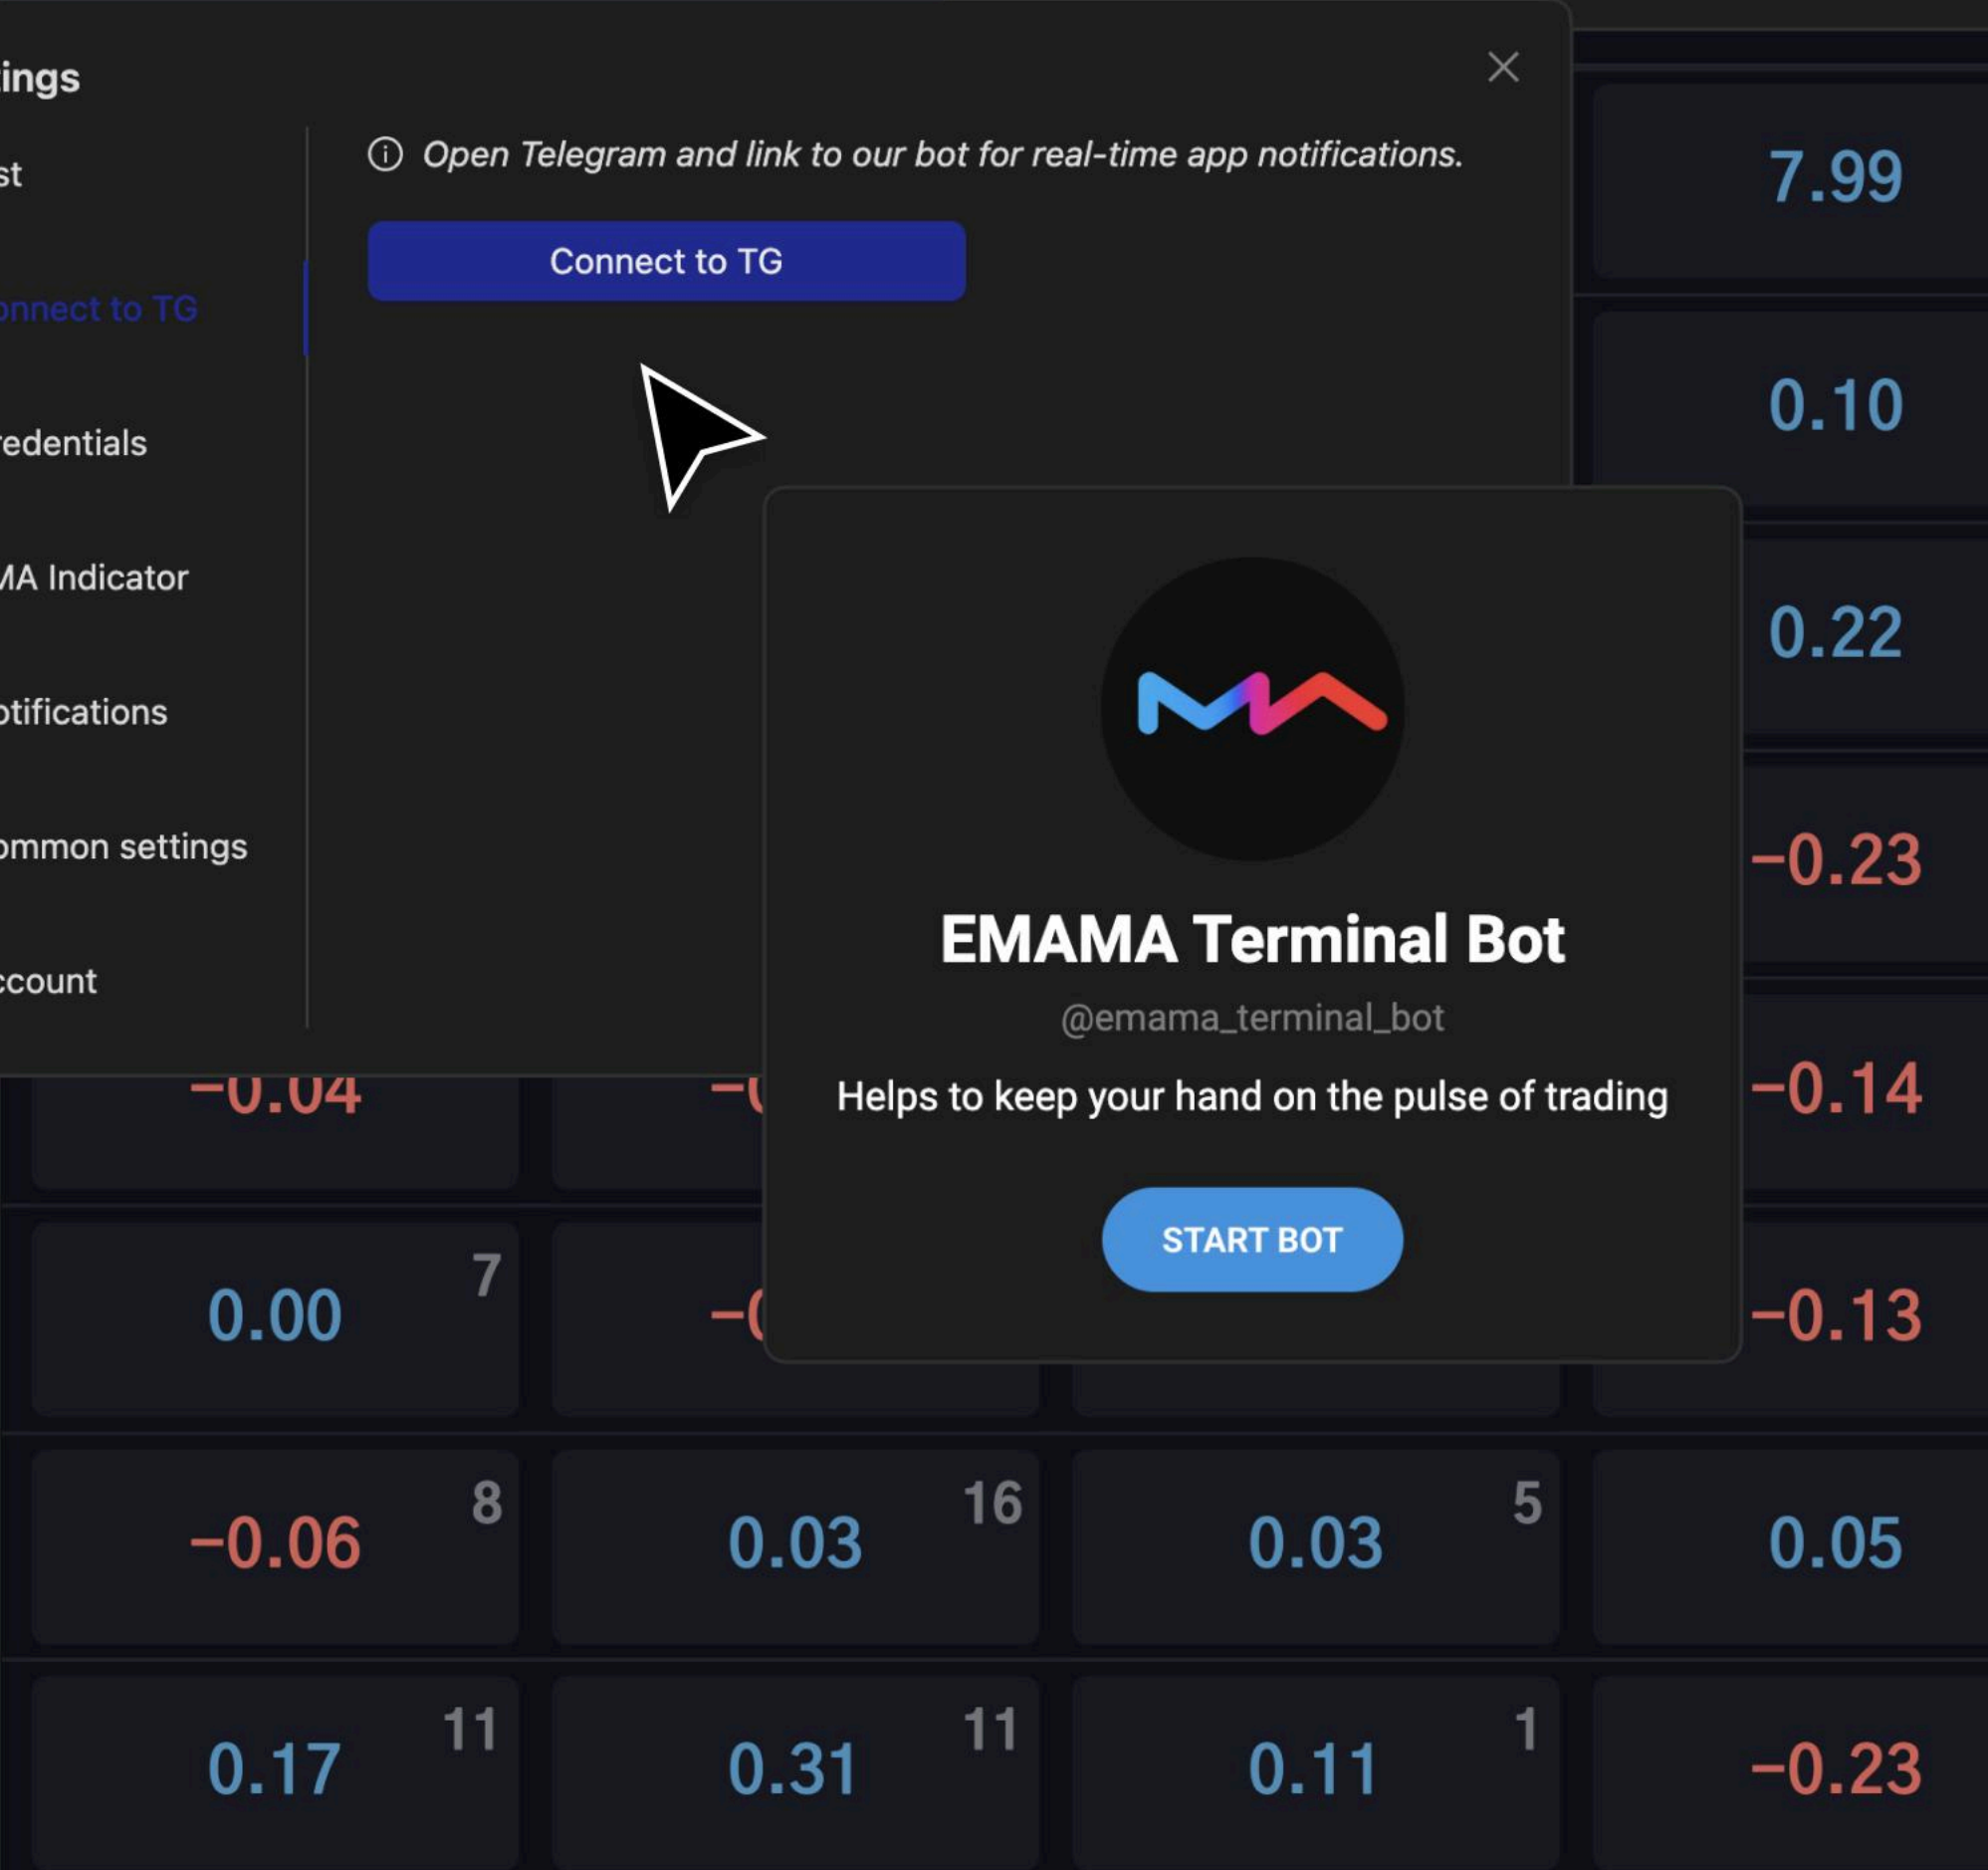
tings

st

onnect to TG

redentials

MA Indicator

otifications

ommon settings

ccount

Open Telegram and link to our bot for real-time app notifications.

Connect to TG

EMAMA Terminal Bot

@emama_terminal_bot

Helps to keep your hand on the pulse of trading

START BOT

7.99

0.10

0.22

−0.23

−0.04

−0.14

0.00 7

−0.13

−0.06 8

0.03 16

0.03 5

0.05

0.17 11

0.31 11

0.11 1

−0.23